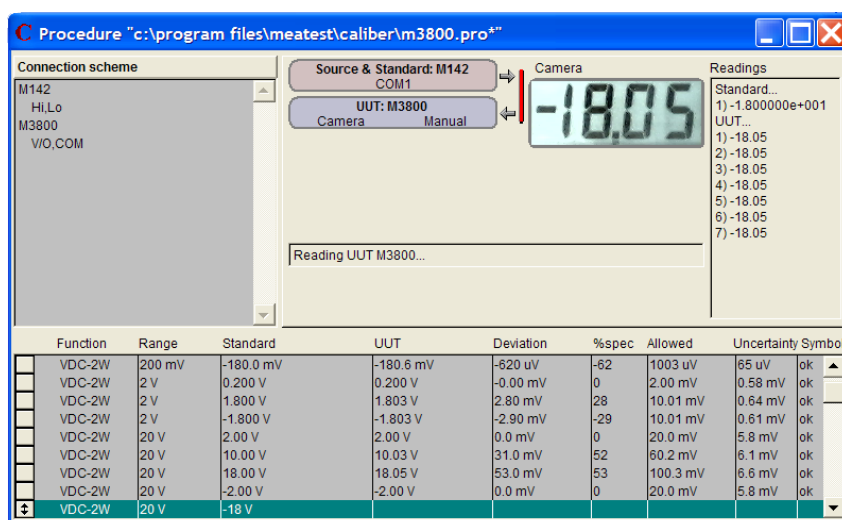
Procedure "c:\program files\meatest\caliber\m3800.pro*"

Connection scheme

M142
Hi,Lo
M3800
V/O,COM

Source & Standard: M142
COM1

UUT: M3800
Camera Manual

Camera

-18.05

Reading UUT M3800...

Readings

Standard...
1) -1.800000e+001
UUT...
1) -18.05
2) -18.05
3) -18.05
4) -18.05
5) -18.05
6) -18.05
7) -18.05

| | Function | Range | Standard | UUT | Deviation | %spec | Allowed | Uncertainty | Symbo |
|---|---|---|---|---|---|---|---|---|---|
| | VDC-2W | 200 mV | -180.0 mV | -180.6 mV | -620 uV | -62 | 1003 uV | 65 uV | ok |
| | VDC-2W | 2 V | 0.200 V | 0.200 V | -0.00 mV | 0 | 2.00 mV | 0.58 mV | ok |
| | VDC-2W | 2 V | 1.800 V | 1.803 V | 2.80 mV | 28 | 10.01 mV | 0.64 mV | ok |
| | VDC-2W | 2 V | -1.800 V | -1.803 V | -2.90 mV | -29 | 10.01 mV | 0.61 mV | ok |
| | VDC-2W | 20 V | 2.00 V | 2.00 V | 0.0 mV | 0 | 20.0 mV | 5.8 mV | ok |
| | VDC-2W | 20 V | 10.00 V | 10.03 V | 31.0 mV | 52 | 60.2 mV | 6.1 mV | ok |
| | VDC-2W | 20 V | 18.00 V | 18.05 V | 53.0 mV | 53 | 100.3 mV | 6.6 mV | ok |
| | VDC-2W | 20 V | -2.00 V | -2.00 V | 0.0 mV | 0 | 20.0 mV | 5.8 mV | ok |
| ‡ | VDC-2W | 20 V | -18 V | | | | | | |